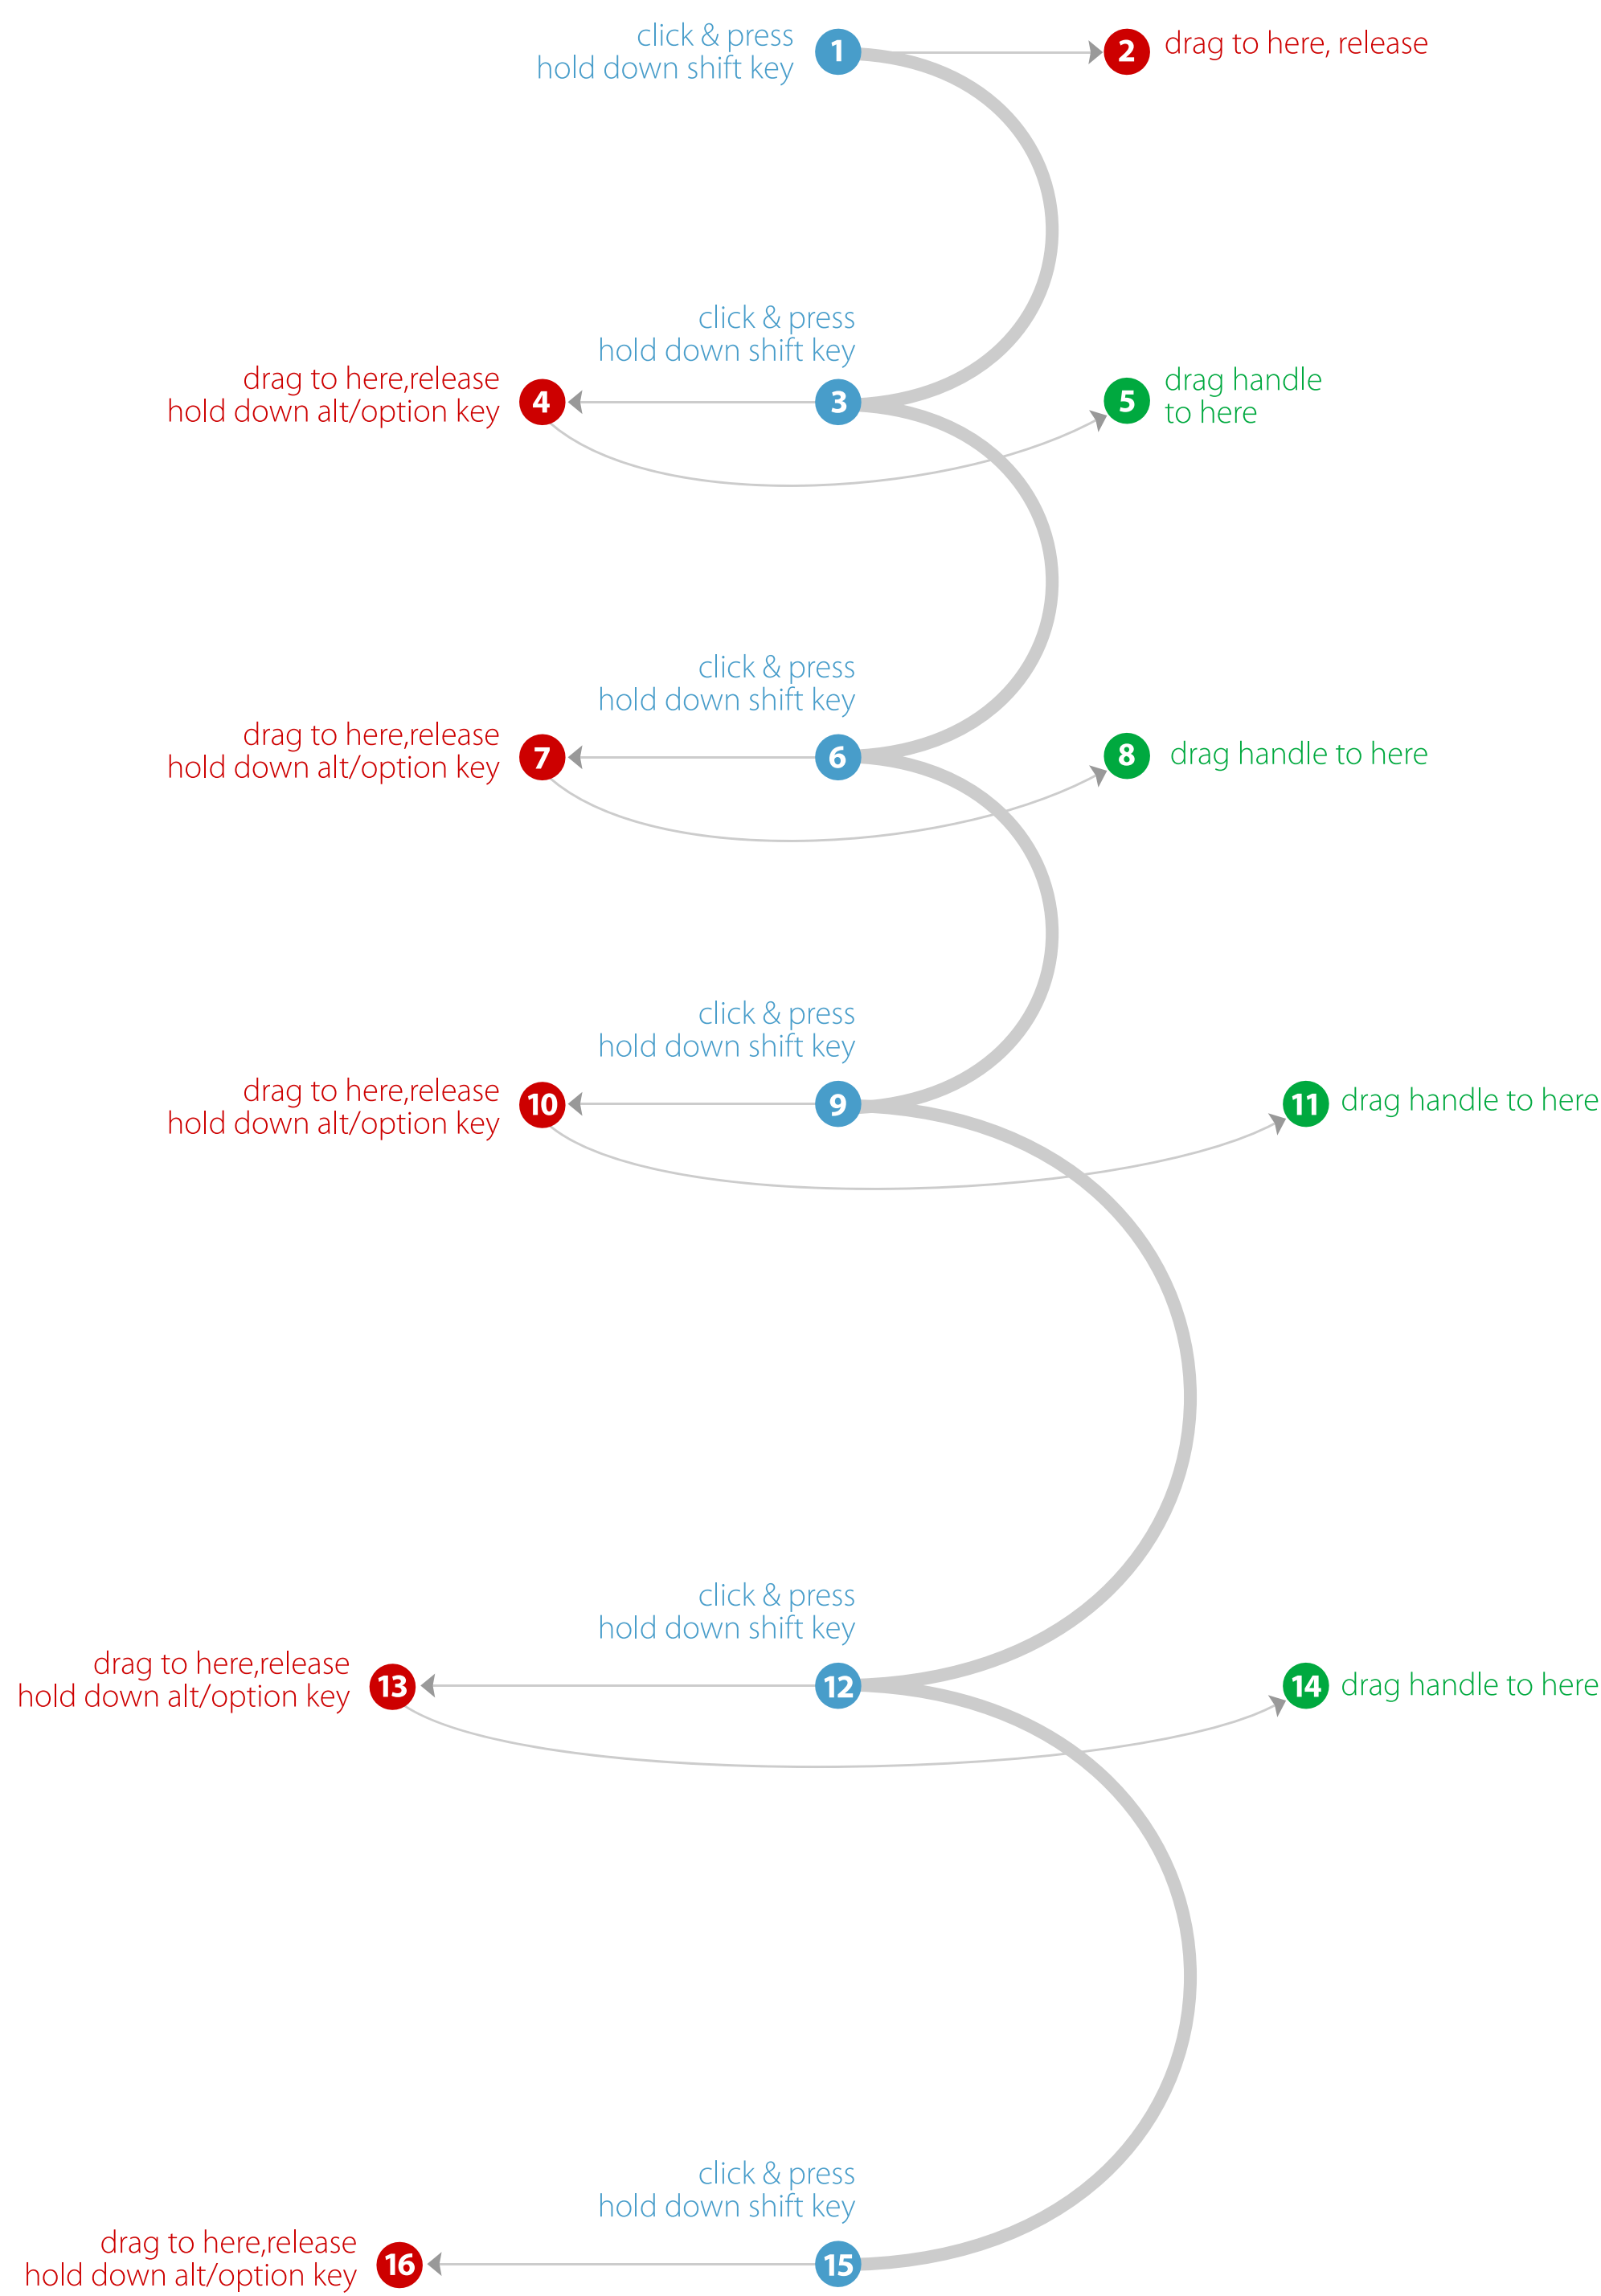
click & press
hold down shift key
1
2
drag to here, release

click & press
hold down shift key
drag to here,release
hold down alt/option key
4
3
5
drag handle
to here

click & press
hold down shift key
drag to here,release
hold down alt/option key
7
6
8
drag handle to here

click & press
hold down shift key
drag to here,release
hold down alt/option key
10
9
11
drag handle to here

click & press
hold down shift key
drag to here,release
hold down alt/option key
13
12
14
drag handle to here

click & press
hold down shift key
drag to here,release
hold down alt/option key
16
15